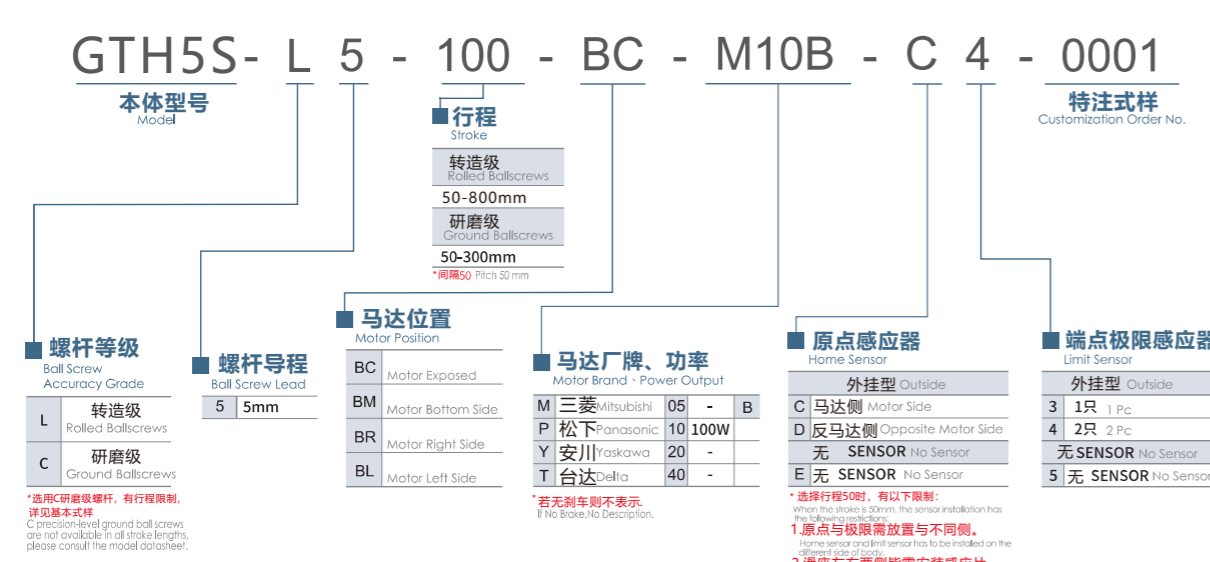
GTH5S - L 5 - 100 - BC - M10B - C 4 - 0001

本体型号
Model

行程
Stroke

| 转造级 Rolled Ballscrews |
|---|
| 50-800mm |
| 研磨级 Ground Ballscrews |
| 50-300mm |

*间隔50 Pitch 50 mm

特注式样
Customization Order No.

螺杆等级
Ball Screw Accuracy Grade

| L | 转造级 Rolled Ballscrews |
|---|---|
| C | 研磨级 Ground Ballscrews |

*选用C研磨级螺杆，有行程限制，详见基本式样
C precision-level ground ball screws are not available in all stroke lengths, please consult the model datasheet.

螺杆导程
Ball Screw Lead

| 5 | 5mm |
|---|---|

马达位置
Motor Position

| BC | Motor Exposed |
|---|---|
| BM | Motor Bottom Side |
| BR | Motor Right Side |
| BL | Motor Left Side |

马达厂牌、功率
Motor Brand、Power Output

| M | 三菱Mitsubishi | 05 | - | B |
|---|---|---|---|---|
| P | 松下Panasonic | 10 | 100W | |
| Y | 安川Yaskawa | 20 | - | |
| T | 台达Delta | 40 | - | |

*若无刹车则不表示.
If No Brake,No Description.

原点感应器
Home Sensor

| | 外挂型 Outside |
|---|---|
| C | 马达侧 Motor Side |
| D | 反马达侧 Opposite Motor Side |
| | 无 SENSOR No Sensor |
| E | 无 SENSOR No Sensor |

* 选择行程50时，有以下限制：
When the stroke is 50mm, the sensor installation has the following restrictions:
1.原点与极限需放置与不同侧。
Home sensor and limit sensor has to be installed on the different side of body.
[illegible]

端点极限感应器
Limit Sensor

| | 外挂型 Outside |
|---|---|
| 3 | 1只 1 Pc |
| 4 | 2只 2 Pc |
| | 无SENSOR No Sensor |
| 5 | 无 SENSOR No Sensor |